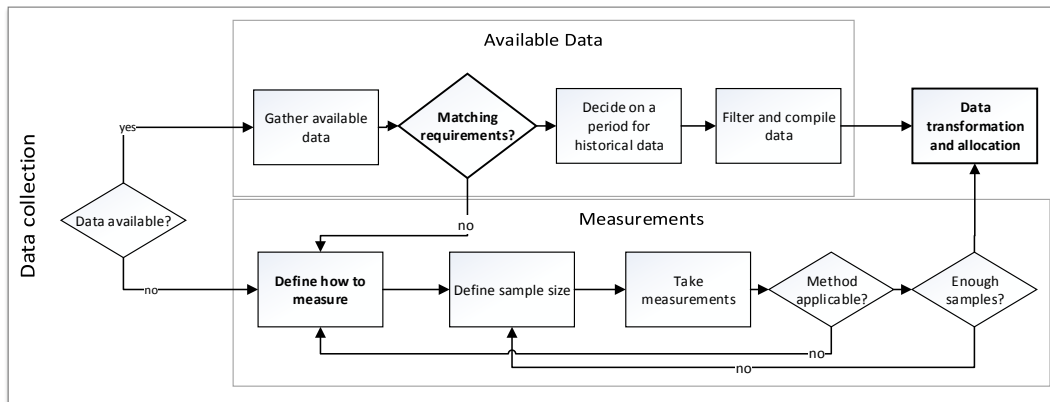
Data collection

Available Data

Data available?

yes

Gather available data

Matching requirements?

Decide on a period for historical data

Filter and compile data

Data transformation and allocation

no

Measurements

no

Define how to measure

Define sample size

Take measurements

Method applicable?

Enough samples?

no

no